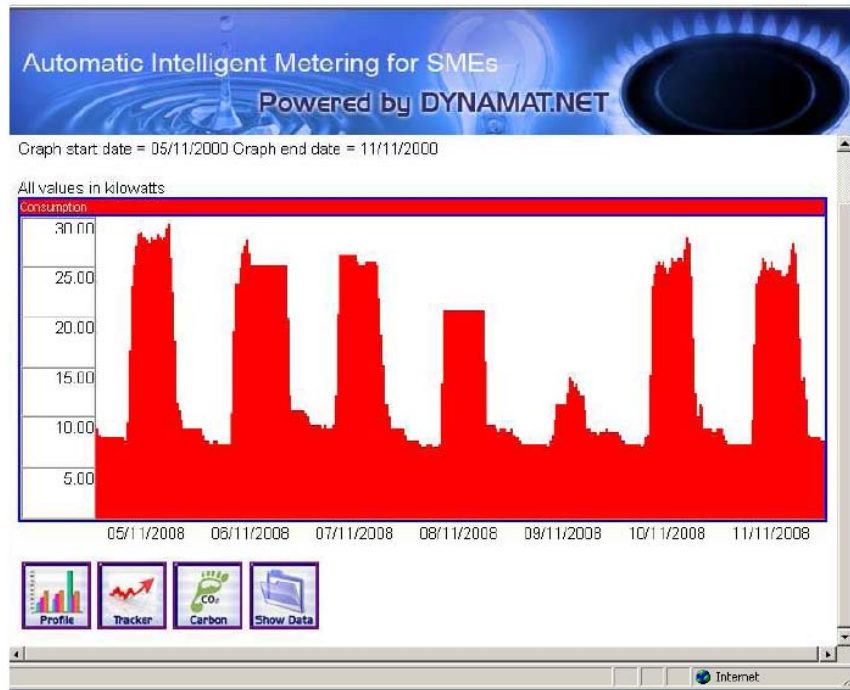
Automatic Intelligent Metering for SMEs
Powered by DYNAMAT.NET

Graph start date = 05/11/2000 Graph end date = 11/11/2000

All values in kilowatts

Consumption

30.00
25.00
20.00
15.00
10.00
5.00

05/11/2008 06/11/2008 07/11/2008 08/11/2008 09/11/2008 10/11/2008 11/11/2008

Profile Tracker $CO_2$ Carbon Show Data

Internet